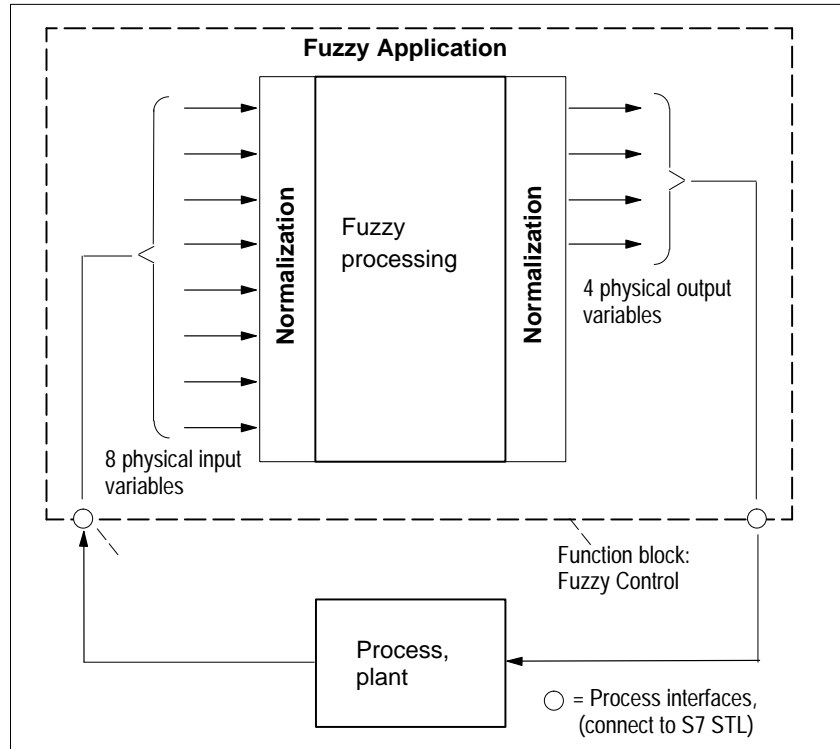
Fuzzy Application

Normalization

Fuzzy processing

Normalization

4 physical output variables

8 physical input variables

Function block: Fuzzy Control

Process, plant

○ = Process interfaces, (connect to S7 STL)